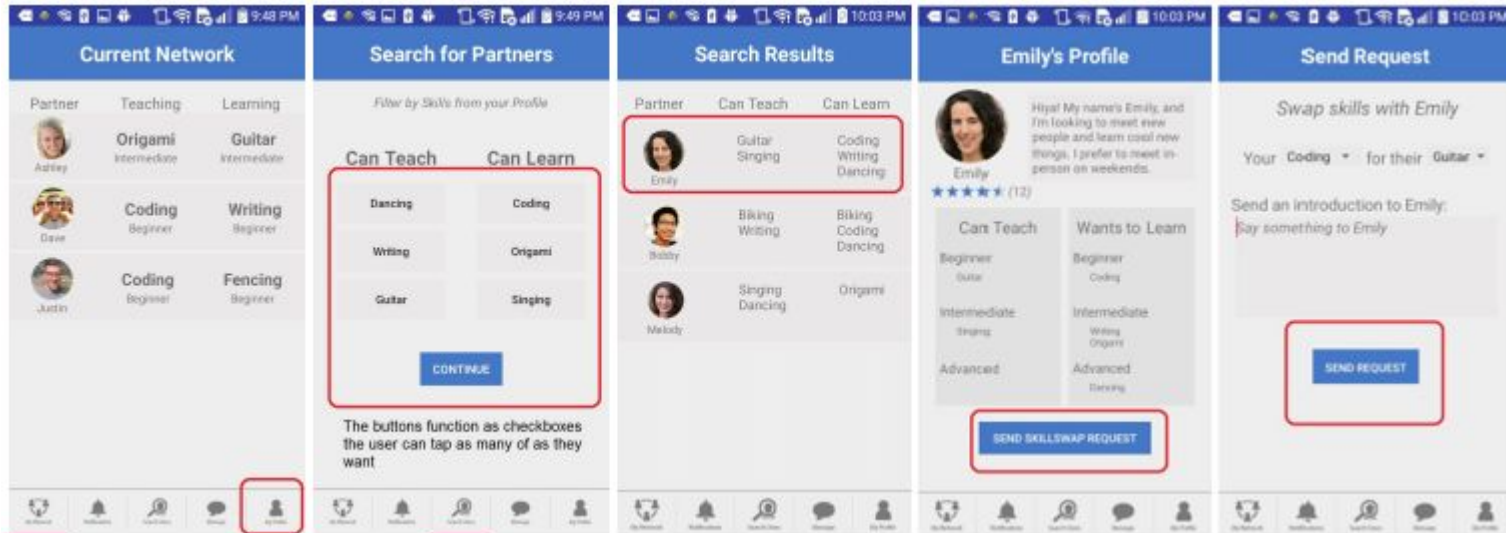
9:48 PM

Current Network

| Partner | Teaching | Learning |
|---|---|---|
| Ashley | Origami Intermediate | Guitar Intermediate |
| Dave | Coding Beginner | Writing Beginner |
| Justin | Coding Beginner | Fencing Beginner |

9:49 PM

Search for Partners

Filter by Skills from your Profile

| Can Teach | Can Learn |
|---|---|
| Dancing | Coding |
| Writing | Origami |
| Guitar | Singing |

CONTINUE

The buttons function as checkboxes the user can tap as many of as they want

10:03 PM

Search Results

| Partner | Can Teach | Can Learn |
|---|---|---|
| Emily | Guitar Singing | Coding Writing Dancing |
| Bobby | Biking Writing | Biking Coding Dancing |
| Melody | Singing Dancing | Origami |

10:03 PM

Emily's Profile

Emily

Hiya! My name's Emily, and I'm looking to meet new people and learn cool new things. I prefer to meet in-person on weekends.

★★★★★ (12)

| Can Teach | Wants to Learn |
|---|---|
| Beginner Guitar | Beginner Coding |
| Intermediate Singing | Intermediate Writing Origami |
| Advanced | Advanced Dancing |

SEND SKILLSWAP REQUEST

10:03 PM

Send Request

Swap skills with Emily

Your Coding for their Guitar

Send an introduction to Emily:

Say something to Emily

SEND REQUEST